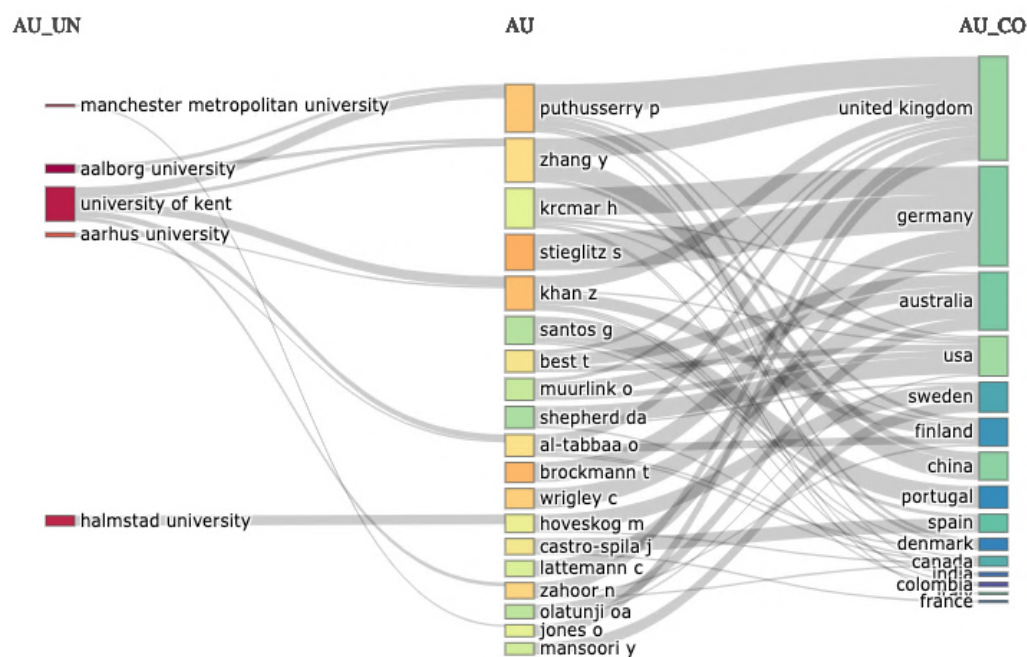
AU_UN

AU

AU_CO

manchester metropolitan university
aalborg university
university of kent
aarhus university
halmstad university

puthusserry p
zhang y
krcmar h
stieglitz s
khan z
santos g
best t
muurlink o
shepherd da
al-tabbaa o
brockmann t
wrigley c
hoveskog m
castro-spila j
lattemann c
zahoor n
olatunji oa
jones o
mansoori y

united kingdom
germany
australia
usa
sweden
finland
china
portugal
spain
denmark
canada
india
colombia
france